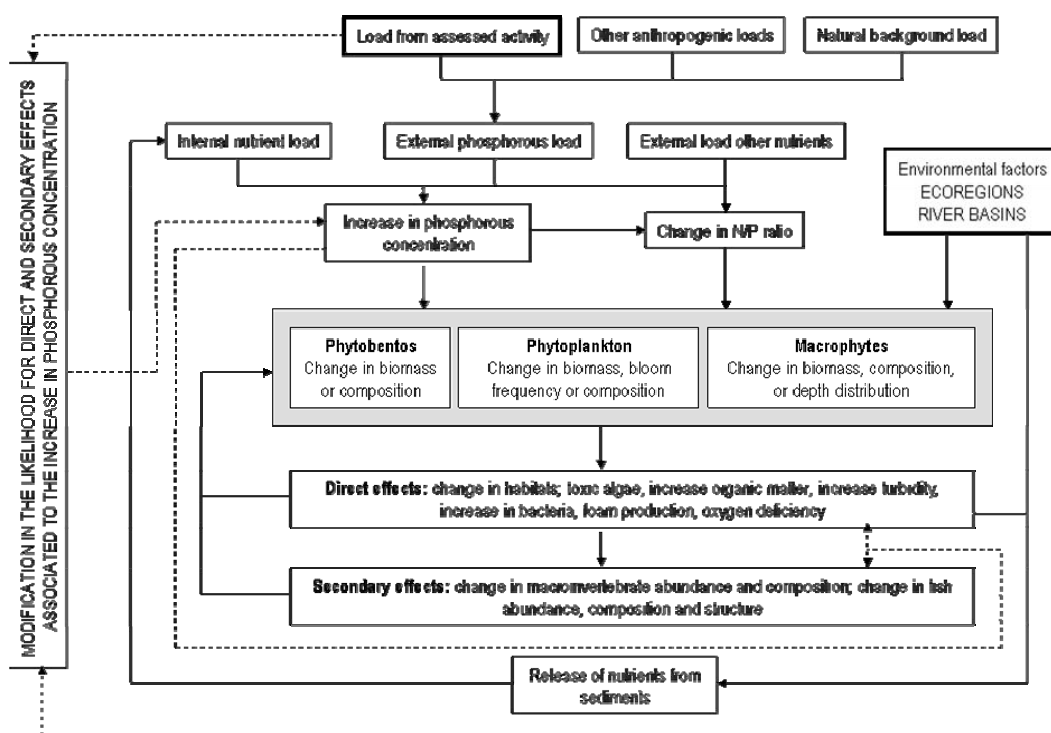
MODIFICATION IN THE LIKELIHOOD FOR DIRECT AND SECONDARY EFFECTS ASSOCIATED TO THE INCREASE IN PHOSPHOROUS CONCENTRATION

Load from assessed activity

Other anthropogenic loads

Natural background load

Internal nutrient load

External phosphorous load

External load other nutrients

Environmental factors ECOREGIONS RIVER BASINS

Increase in phosphorous concentration

Change in N/P ratio

Phytobentos
Change in biomass or composition

Phytoplankton
Change in biomass, bloom frequency or composition

Macrophytes
Change in biomass, composition, or depth distribution

Direct effects: change in habitats; toxic algae, increase organic matter, increase turbidity, increase in bacteria, foam production, oxygen deficiency

Secondary effects: change in macroinvertebrate abundance and composition; change in fish abundance, composition and structure

Release of nutrients from sediments